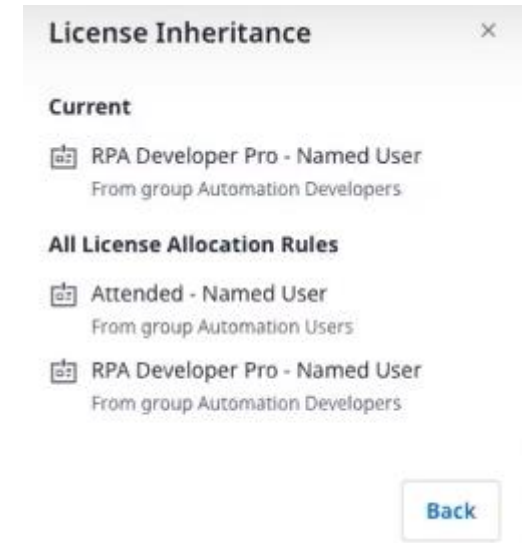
License Inheritance ×

Current

RPA Developer Pro - Named User
From group Automation Developers

All License Allocation Rules

Attended - Named User
From group Automation Users

RPA Developer Pro - Named User
From group Automation Developers

Back